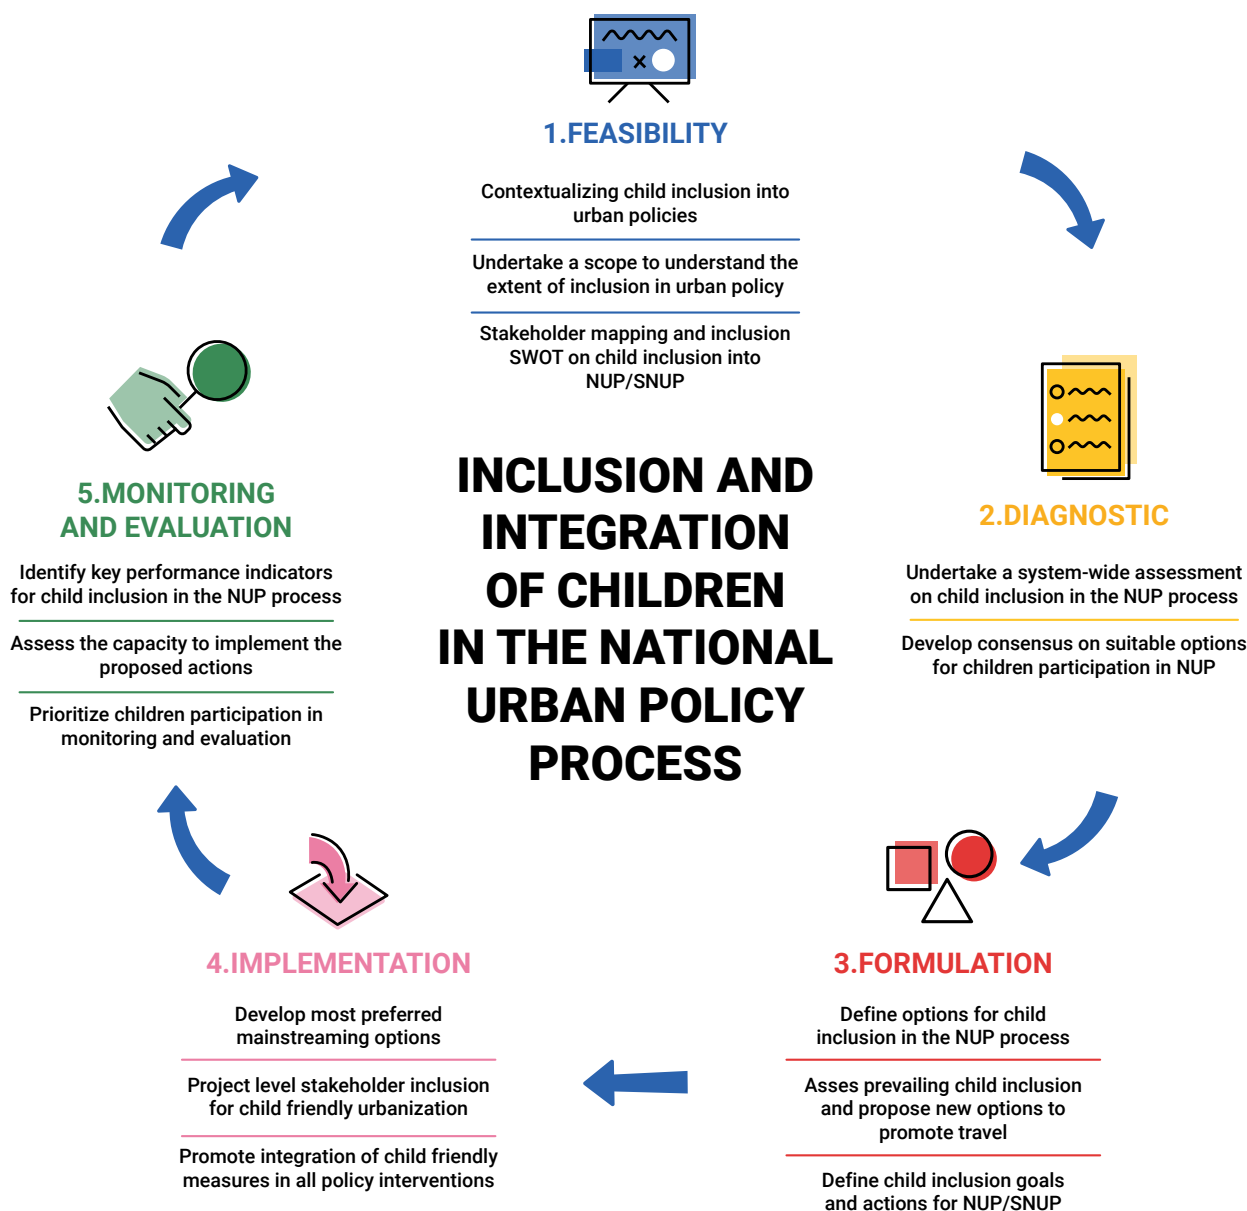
1.FEASIBILITY

Contextualizing child inclusion into urban policies

Undertake a scope to understand the extent of inclusion in urban policy

Stakeholder mapping and inclusion SWOT on child inclusion into NUP/SNUP

INCLUSION AND INTEGRATION OF CHILDREN IN THE NATIONAL URBAN POLICY PROCESS

5.MONITORING AND EVALUATION

Identify key performance indicators for child inclusion in the NUP process

Assess the capacity to implement the proposed actions

Prioritize children participation in monitoring and evaluation

2.DIAGNOSTIC

Undertake a system-wide assessment on child inclusion in the NUP process

Develop consensus on suitable options for children participation in NUP

4.IMPLEMENTATION

Develop most preferred mainstreaming options

Project level stakeholder inclusion for child friendly urbanization

Promote integration of child friendly measures in all policy interventions

3.FORMULATION

Define options for child inclusion in the NUP process

Asses prevailing child inclusion and propose new options to promote travel

Define child inclusion goals and actions for NUP/SNUP